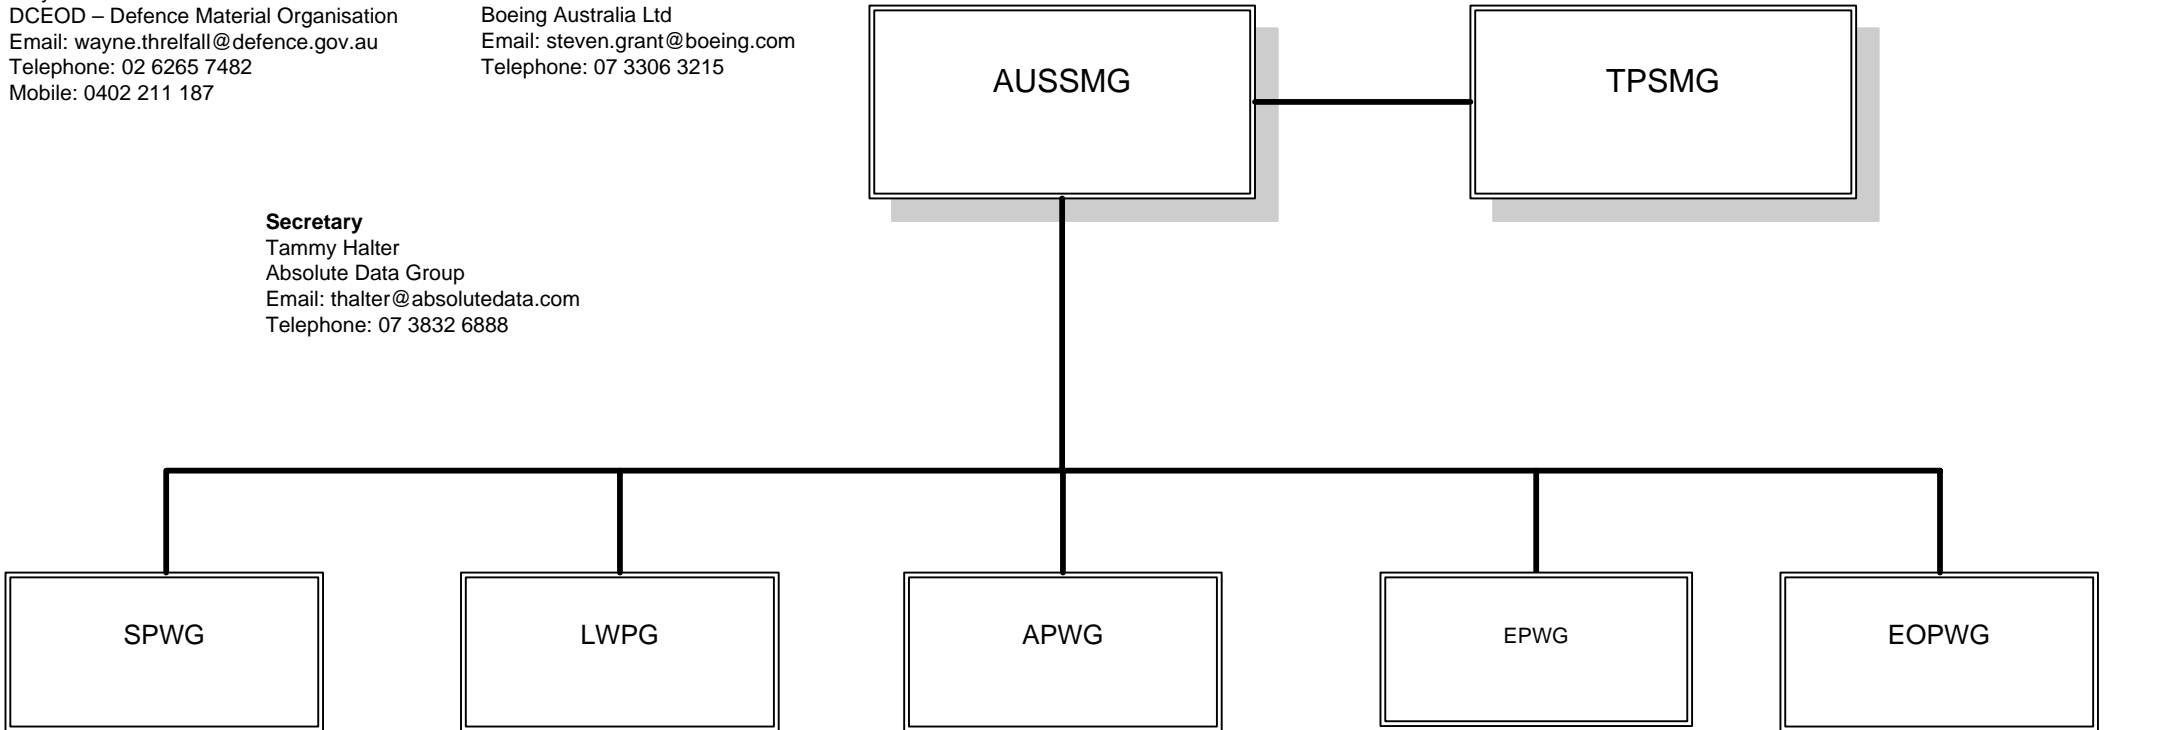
DCEOD – Defence Material Organisation
Email: wayne.threlfall@defence.gov.au
Telephone: 02 6265 7482
Mobile: 0402 211 187

Boeing Australia Ltd
Email: steven.grant@boeing.com
Telephone: 07 3306 3215

AUSSMG

TPSMG

**Secretary**
Tammy Halter
Absolute Data Group
Email: thalter@absolutedata.com
Telephone: 07 3832 6888

SPWG

LWPG

APWG

EPWG

EOPWG